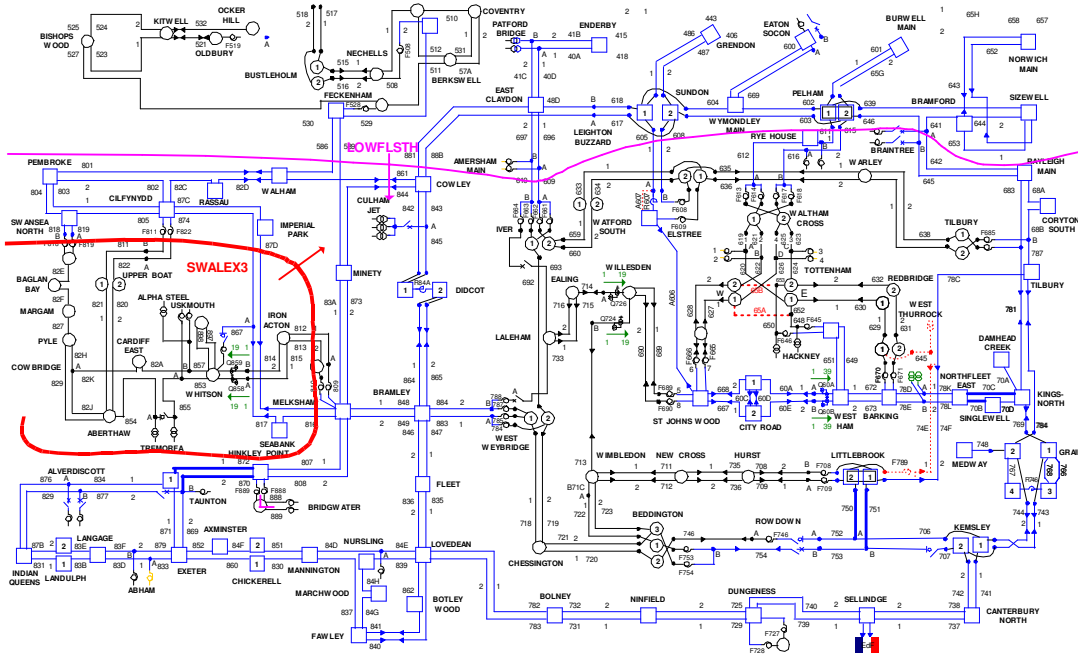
525 BISHOPS WOOD 527 524 523 KITWELL 532 521 OLDBURY F519 OCKER HILL 518 517 BUSTLEHOLM 515 516 NECHELLS 508 F506 COVENTRY 510 512 531 511 57A BERKSWELL FECKENHAM 530 529 F528 PATFORD BRIDGE 41B 41C 40D 40A ENDERBY 415 418 486 GRENDON 487 443 406 EATON SOCON 600 BURWELL MAIN 601 65G 65H NORWICH MAIN 658 657 652

EAST CLAYDON 48D 618 617 LEIGHTON BUZZARD 605 608 SUNDON 604 669 WYMONDLEY MAIN PELHAM 602 639 646 615 BRAINTREE BRAMFORD 641 653 643 644 SIZEWELL 642 RYE HOUSE 612 WARLEY 645 RAYLEIGH MAIN 683

OWFLSTH

PEMBROKE 801 804 803 CILFYNYDD 802 82C 82D RASSAU WALHAM 586 881 88B COWLEY 861 844 AMERSHAM MAIN 610 609 633 634 WATFORD SOUTH 659 660 ELSTREE F608 F609 A607 F613 F618 WALTHAM CROSS 638 F685 TILBURY 68A CORYTON SOUTH 68B 787

SWANSEA NORTH 818 819 F819 805 874 F811 F822 811 UPPER BOAT 87D IMPERIAL PARK CULHAM JET 842 843 845 IVER 693 692 F864 F863 F862 F861 619 625 626 TOTTENHAM 632 REDBRIDGE 78C 781 TILBURY

SWALEX3

BAGLAN BAY 82E 82F MARGAM 827 821 ALPHA STEEL USKMOUTH 822 MINETY 83A 873 812 IRON ACTON 1 2 84A DIDCOT WILLESDEN 19 714 715 Q726 F724 Q724 EALING 716 LALEHAM 733 711 690 689 A606 628 627 W E 65A 652 648 F645 630 629 631 WEST THURROCK DAMHEAD CREEK

PYLE 82H COWBRIDGE 829 82K 82J CARDIFF EAST 82A 857 858 853 Q859 867 Q858 WHITSON 854 ABERTHAW 819 TREMOREA 814 813 815 817 MELKSHAM 809 SEABANK POINT 864 865 BRAMLEY 848 849 884 883 788 787 784 WEST WEYBRIDGE F686 F690 ST JOHNS WOOD 668 667 60C 60D CITY ROAD 60A 60E Q60A Q60B WEST HAM 672 673 BARKING 670 F671 78D 78E 78K NORTHFLEET EAST 70C 70A 70B 70D SINGLEWELL KINGS-NORTH 784 HACKNEY 651 649 650 F646 39 74E 74F

HINKLEY POINT 872 870 F889 888 889 BRIDGWATER 807 ALVERDISCOTT 876 834 877 TAUNTON 871 869 AXMINSTER 852 84F 851 84D EXETER 879 87B 831 83B 83E 83F 83D LANGAGE INDIAN QUEENS LANDULPH ABHAM CHICKERELL 860 830 MANNINGTON NURSLING 839 84E LOVEDEAN 84H 84G 837 MARCHWOOD 841 FAWLEY 840 FLEET 836 862 BOTLEY WOOD 835

713 WIMBLEDON NEW CROSS 712 HURST 735 708 736 709 LITTLEBROOK F708 F709 F789 MEDWAY 748 787 GRAIN 796 B71C 722 723 BEDDINGTON 721 720 718 719 CHESSINGTON 746 753 ROWDOWN F746 754 752 753 750 751 706 707 F754 KEMSLEY 741 743 744 F743 4 3

782 BOLNEY 732 783 731 NINFIELD DUNGENESS 725 729 740 739 F727 F728 SELLINDGE 738 737 CANTERBURY NORTH 742